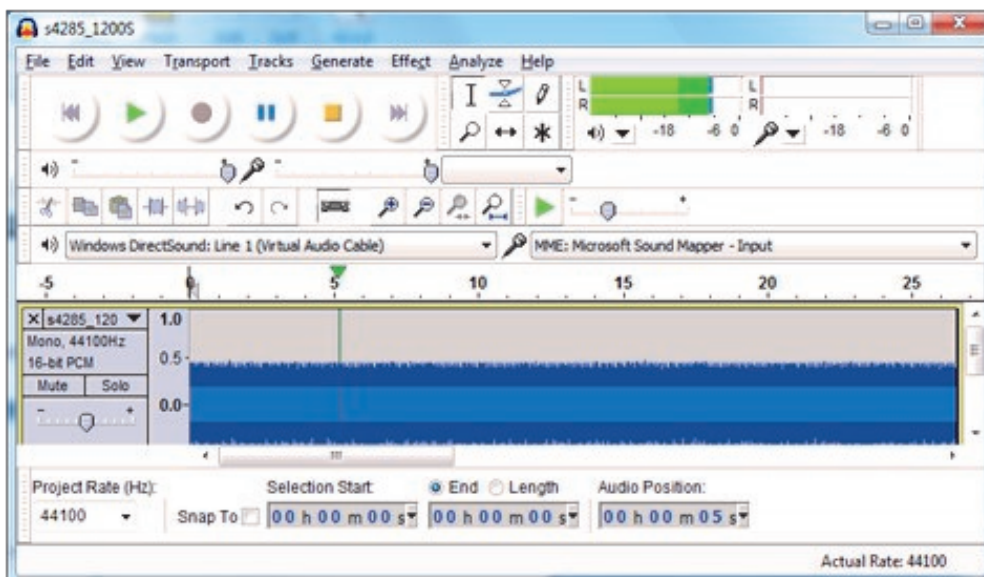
s4285_1200S

File Edit View Transport Tracks Generate Effect Analyze Help

L
R
-18 -6 0
L
R
-18 -6 0

Windows DirectSound: Line 1 (Virtual Audio Cable)
MME: Microsoft Sound Mapper - Input

-5 0 5 10 15 20 25

X s4285_120
Mono, 44100Hz
16-bit PCM
Mute Solo
- +
1.0
0.5
0.0

Project Rate (Hz):
44100
Snap To
Selection Start:
00 h 00 m 00 s
End Length
00 h 00 m 00 s
Audio Position:
00 h 00 m 05 s

Actual Rate: 44100